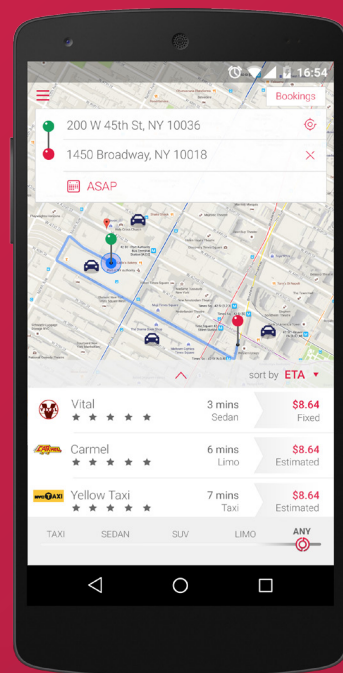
16:54

Bookings

200 W 45th St, NY 10036

1450 Broadway, NY 10018

ASAP

sort by ETA

Vital
★ ★ ★ ★ ★
3 mins
Sedan
$8.64
Fixed

Carmel
★ ★ ★ ★ ★
6 mins
Limo
$8.64
Estimated

Yellow Taxi
★ ★ ★ ★ ★
7 mins
Taxi
$8.64
Estimated

TAXI SEDAN SUV LIMO ANY